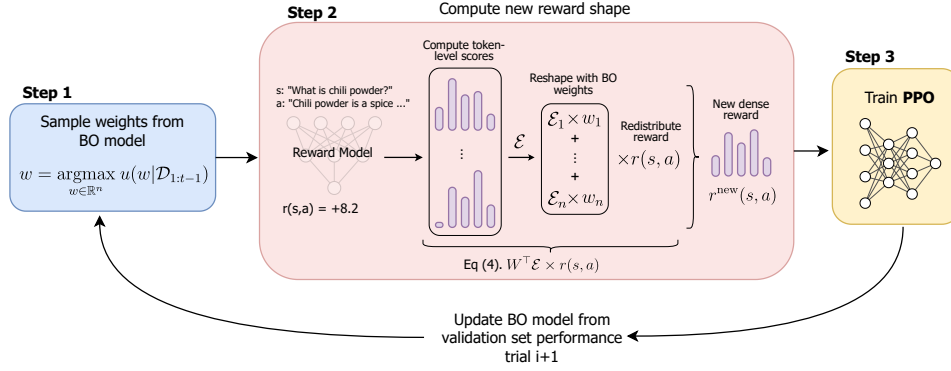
Step 2

Compute new reward shape

Step 1

Sample weights from BO model

$w = \underset{w \in \mathbb{R}^n}{\operatorname{argmax}}\ u(w|\mathcal{D}_{1:t-1})$

s: "What is chili powder?"
a: "Chili powder is a spice ..."

Reward Model

r(s,a) = +8.2

Compute token-level scores

$\vdots$

$\mathcal{E}$

Reshape with BO weights

$\mathcal{E}_1 \times w_1$
+
$\vdots$
+
$\mathcal{E}_n \times w_n$

Redistribute reward

$\times r(s,a)$

New dense reward

$r^{\text{new}}(s,a)$

Eq (4). $W^{\top}\mathcal{E} \times r(s,a)$

Step 3

Train PPO

Update BO model from validation set performance trial i+1